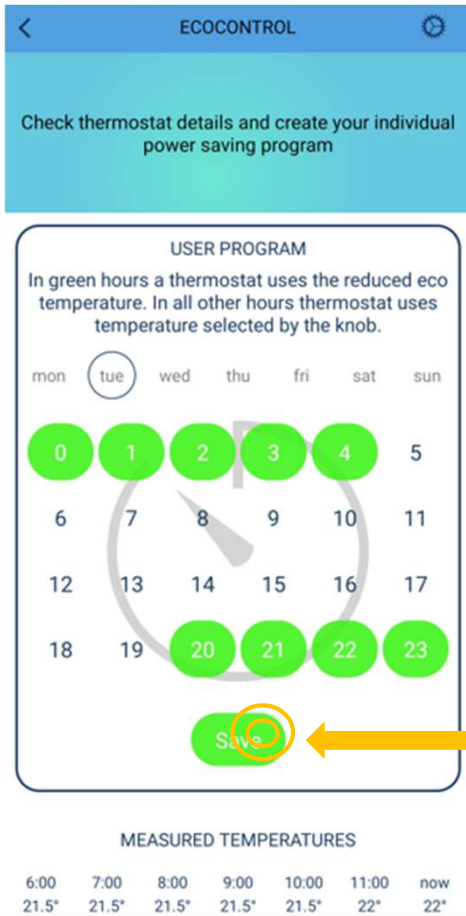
ECOCONTROL

Check thermostat details and create your individual power saving program

USER PROGRAM

In green hours a thermostat uses the reduced eco temperature. In all other hours thermostat uses temperature selected by the knob.

mon tue wed thu fri sat sun

0 1 2 3 4 5
6 7 8 9 10 11
12 13 14 15 16 17
18 19 20 21 22 23

Save

MEASURED TEMPERATURES

| 6:00 | 7:00 | 8:00 | 9:00 | 10:00 | 11:00 | now |
|---|---|---|---|---|---|---|
| 21.5° | 21.5° | 21.5° | 21.5° | 21.5° | 22° | 22° |